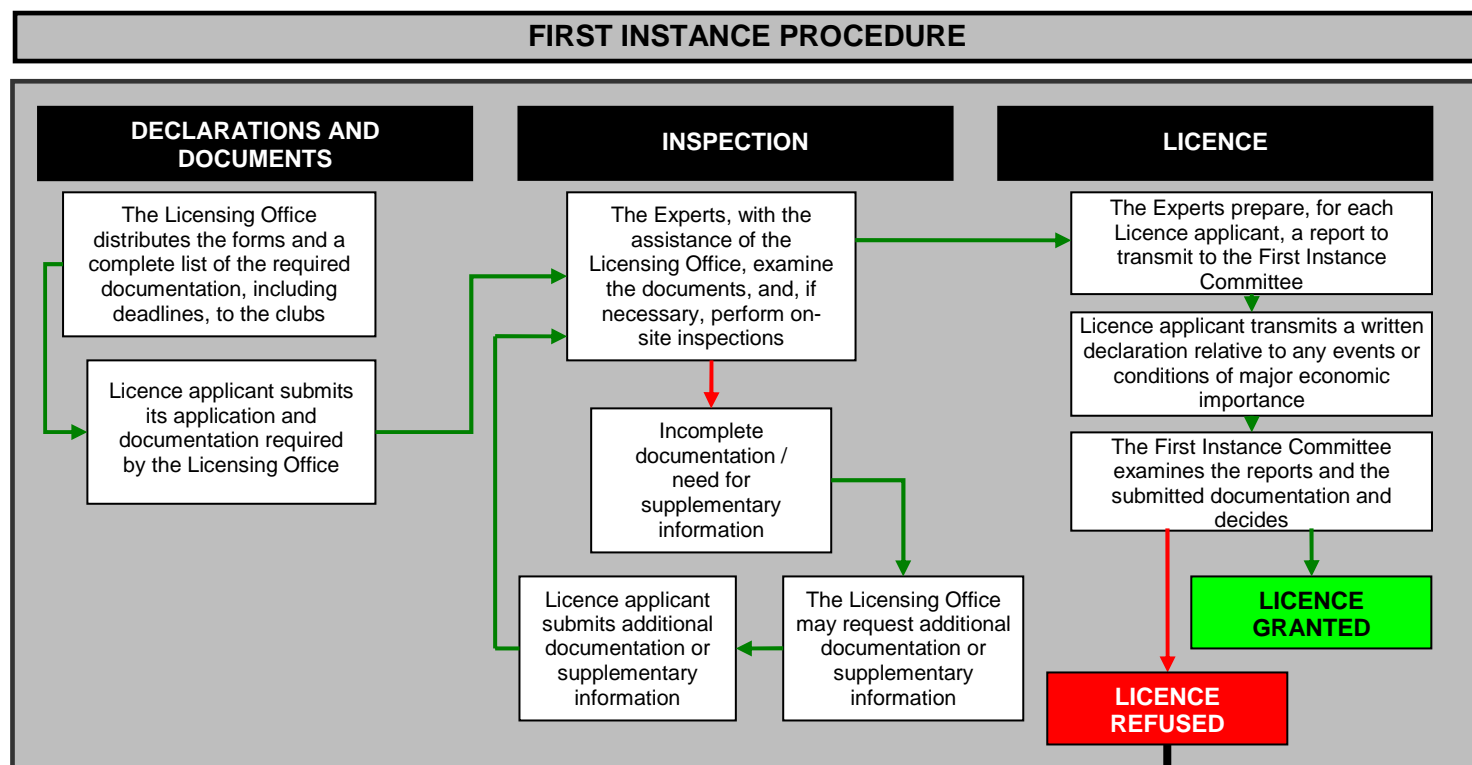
FIRST INSTANCE PROCEDURE

DECLARATIONS AND DOCUMENTS

The Licensing Office distributes the forms and a complete list of the required documentation, including deadlines, to the clubs

Licence applicant submits its application and documentation required by the Licensing Office

INSPECTION

The Experts, with the assistance of the Licensing Office, examine the documents, and, if necessary, perform on-site inspections

Incomplete documentation / need for supplementary information

The Licensing Office may request additional documentation or supplementary information

Licence applicant submits additional documentation or supplementary information

LICENCE

The Experts prepare, for each Licence applicant, a report to transmit to the First Instance Committee

Licence applicant transmits a written declaration relative to any events or conditions of major economic importance

The First Instance Committee examines the reports and the submitted documentation and decides

LICENCE GRANTED

LICENCE REFUSED